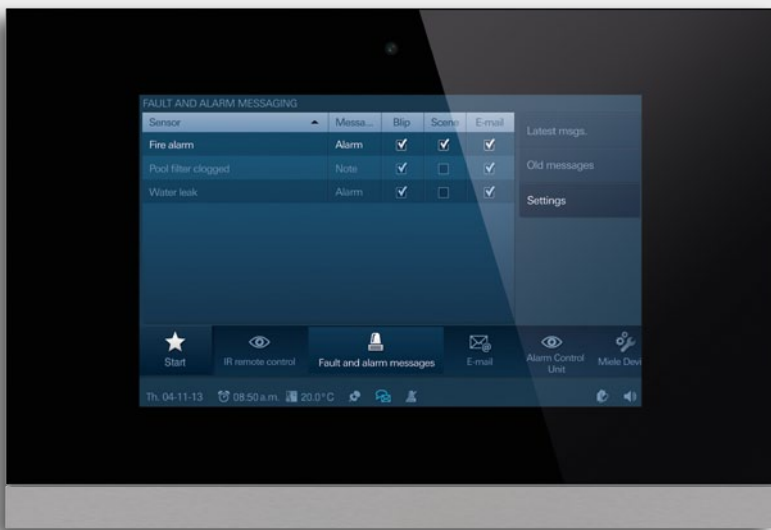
FAULT AND ALARM MESSAGING

| Sensor | Messa... | Blip | Scene | E-mail |
|---|---|---|---|---|
| Fire alarm | Alarm | ✓ | ✓ | ✓ |
| Pool filter clogged | Note | ✓ | | ✓ |
| Water leak | Alarm | ✓ | | ✓ |

Latest msgs.
Old messages
Settings

Start
IR remote control
Fault and alarm messages
E-mail
Alarm Control Unit
Miele Devi

Th. 04-11-13 08:50 a.m. 20.0°C